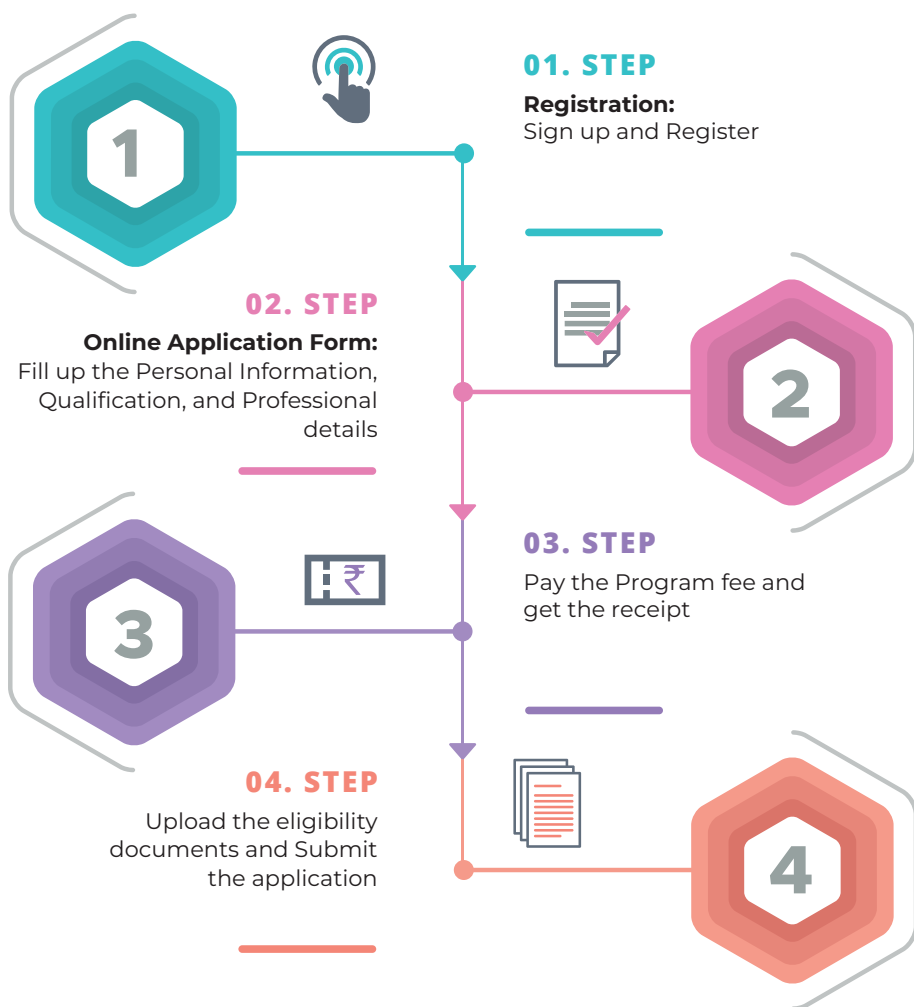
1

01. STEP

Registration:
Sign up and Register

02. STEP

Online Application Form:
Fill up the Personal Information, Qualification, and Professional details

2

3

₹

03. STEP

Pay the Program fee and get the receipt

04. STEP

Upload the eligibility documents and Submit the application

4